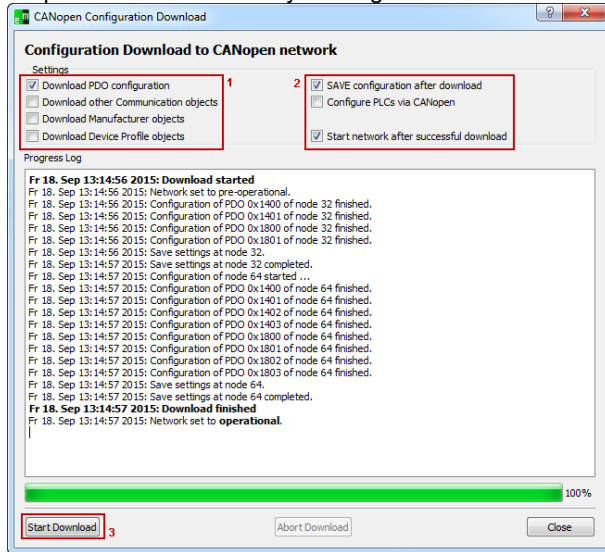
CANopen Configuration Download

? X

Configuration Download to CANopen network

Settings

Download PDO configuration
Download other Communication objects
Download Manufacturer objects
Download Device Profile objects

1

2

SAVE configuration after download
Configure PLCs via CANopen

Start network after successful download

Progress Log

**Fr 18. Sep 13:14:56 2015: Download started**
Fr 18. Sep 13:14:56 2015: Network set to pre-operational.
Fr 18. Sep 13:14:56 2015: Configuration of PDO 0x1400 of node 32 finished.
Fr 18. Sep 13:14:56 2015: Configuration of PDO 0x1401 of node 32 finished.
Fr 18. Sep 13:14:56 2015: Configuration of PDO 0x1800 of node 32 finished.
Fr 18. Sep 13:14:56 2015: Configuration of PDO 0x1801 of node 32 finished.
Fr 18. Sep 13:14:56 2015: Save settings at node 32.
Fr 18. Sep 13:14:57 2015: Save settings at node 32 completed.
Fr 18. Sep 13:14:57 2015: Configuration of node 64 started ...
Fr 18. Sep 13:14:57 2015: Configuration of PDO 0x1400 of node 64 finished.
Fr 18. Sep 13:14:57 2015: Configuration of PDO 0x1401 of node 64 finished.
Fr 18. Sep 13:14:57 2015: Configuration of PDO 0x1402 of node 64 finished.
Fr 18. Sep 13:14:57 2015: Configuration of PDO 0x1403 of node 64 finished.
Fr 18. Sep 13:14:57 2015: Configuration of PDO 0x1800 of node 64 finished.
Fr 18. Sep 13:14:57 2015: Configuration of PDO 0x1801 of node 64 finished.
Fr 18. Sep 13:14:57 2015: Configuration of PDO 0x1802 of node 64 finished.
Fr 18. Sep 13:14:57 2015: Configuration of PDO 0x1803 of node 64 finished.
Fr 18. Sep 13:14:57 2015: Save settings at node 64.
Fr 18. Sep 13:14:57 2015: Save settings at node 64 completed.
**Fr 18. Sep 13:14:57 2015: Download finished**
Fr 18. Sep 13:14:57 2015: Network set to **operational**.

100%

Start Download 3

Abort Download

Close